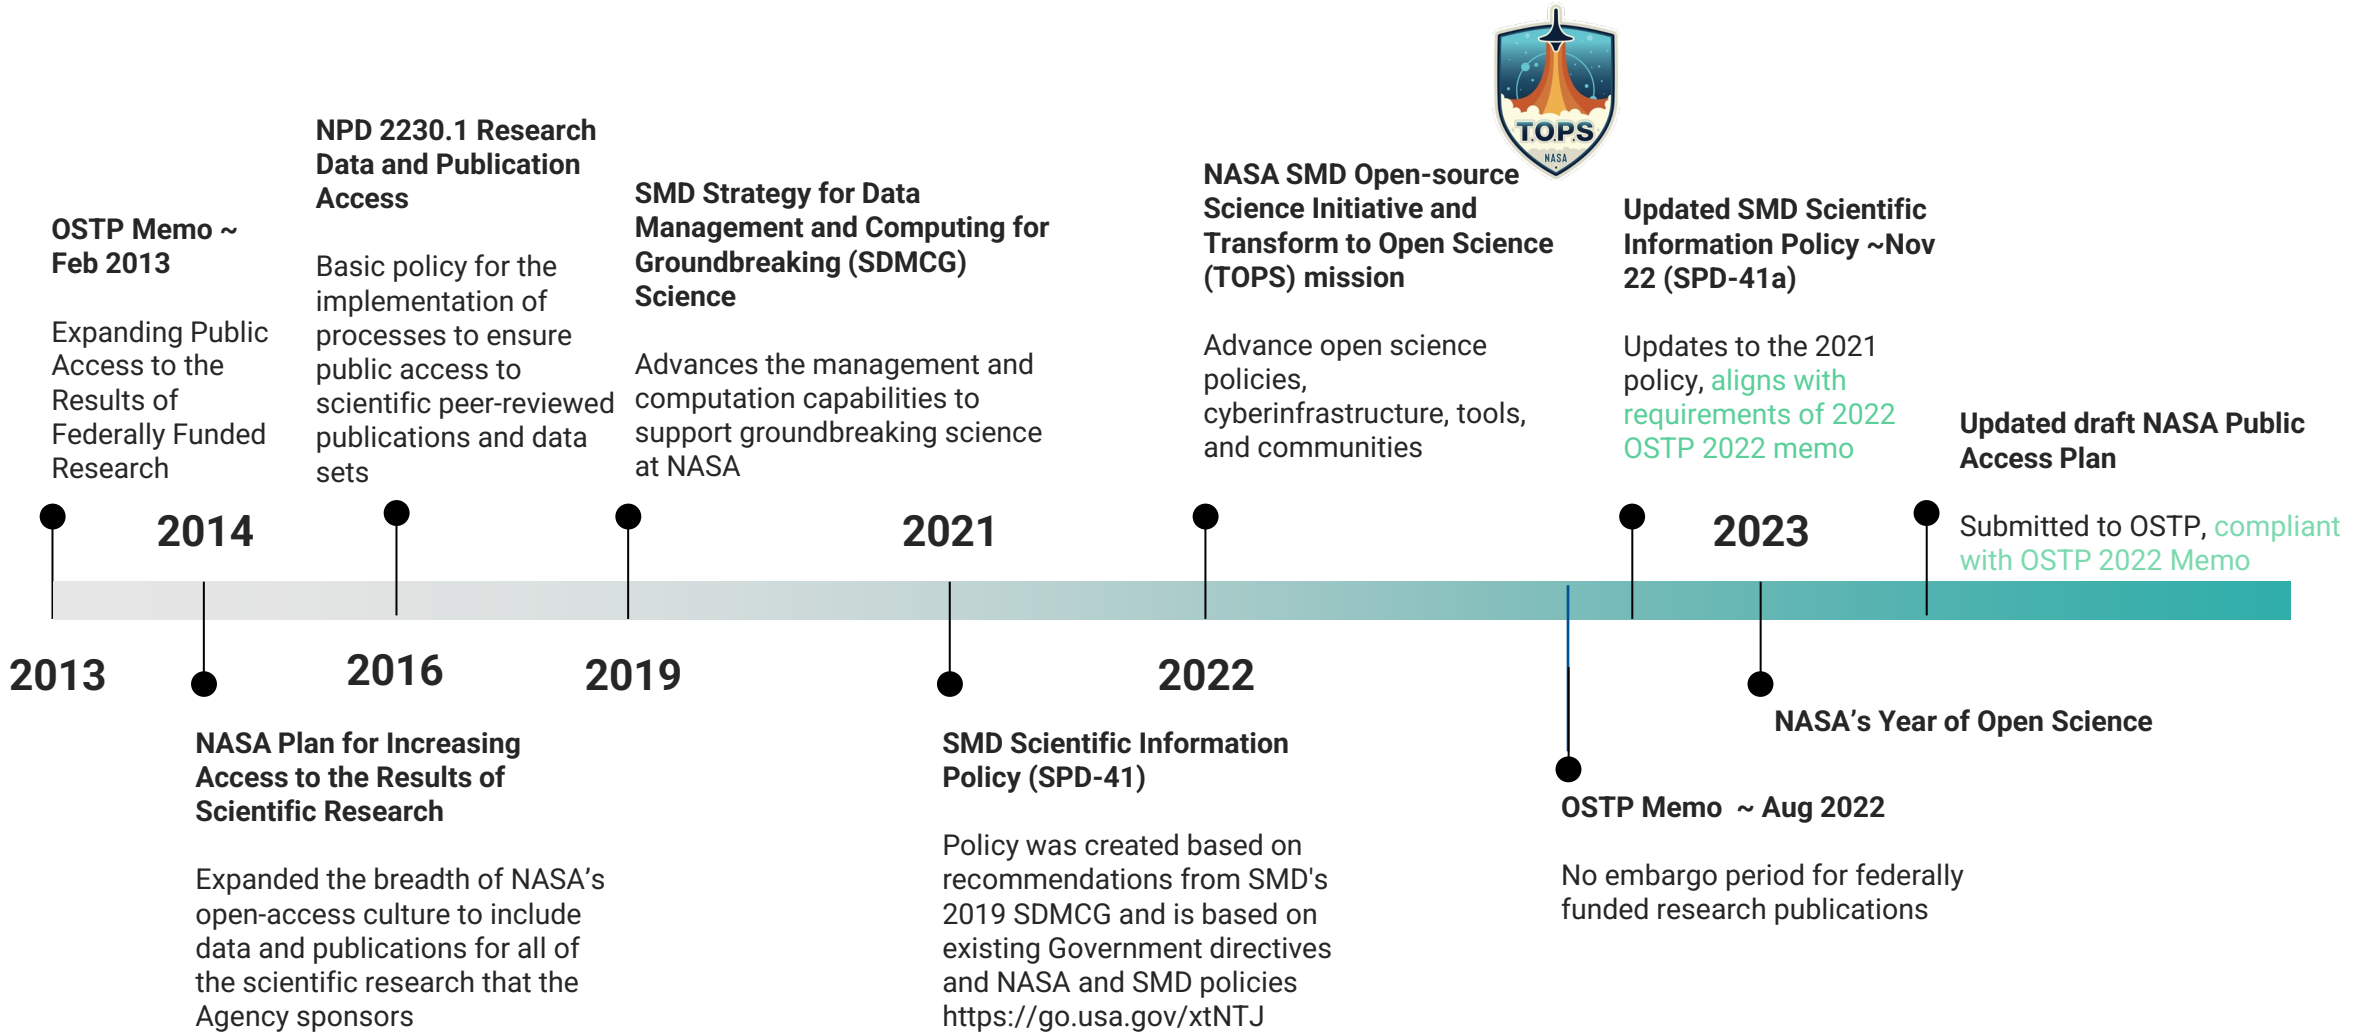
OSTP Memo ~ Feb 2013

Expanding Public Access to the Results of Federally Funded Research

NPD 2230.1 Research Data and Publication Access

Basic policy for the implementation of processes to ensure public access to scientific peer-reviewed publications and data sets

SMD Strategy for Data Management and Computing for Groundbreaking (SDMCG) Science

Advances the management and computation capabilities to support groundbreaking science at NASA

TOPS

NASA

NASA SMD Open-source Science Initiative and Transform to Open Science (TOPS) mission

Advance open science policies, cyberinfrastructure, tools, and communities

Updated SMD Scientific Information Policy ~Nov 22 (SPD-41a)

Updates to the 2021 policy, aligns with requirements of 2022 OSTP 2022 memo

Updated draft NASA Public Access Plan

Submitted to OSTP, compliant with OSTP 2022 Memo

2014

2021

2023

2013

2016

2019

2022

NASA Plan for Increasing Access to the Results of Scientific Research

Expanded the breadth of NASA's open-access culture to include data and publications for all of the scientific research that the Agency sponsors

SMD Scientific Information Policy (SPD-41)

Policy was created based on recommendations from SMD's 2019 SDMCG and is based on existing Government directives and NASA and SMD policies https://go.usa.gov/xtNTJ

NASA's Year of Open Science

OSTP Memo ~ Aug 2022

No embargo period for federally funded research publications